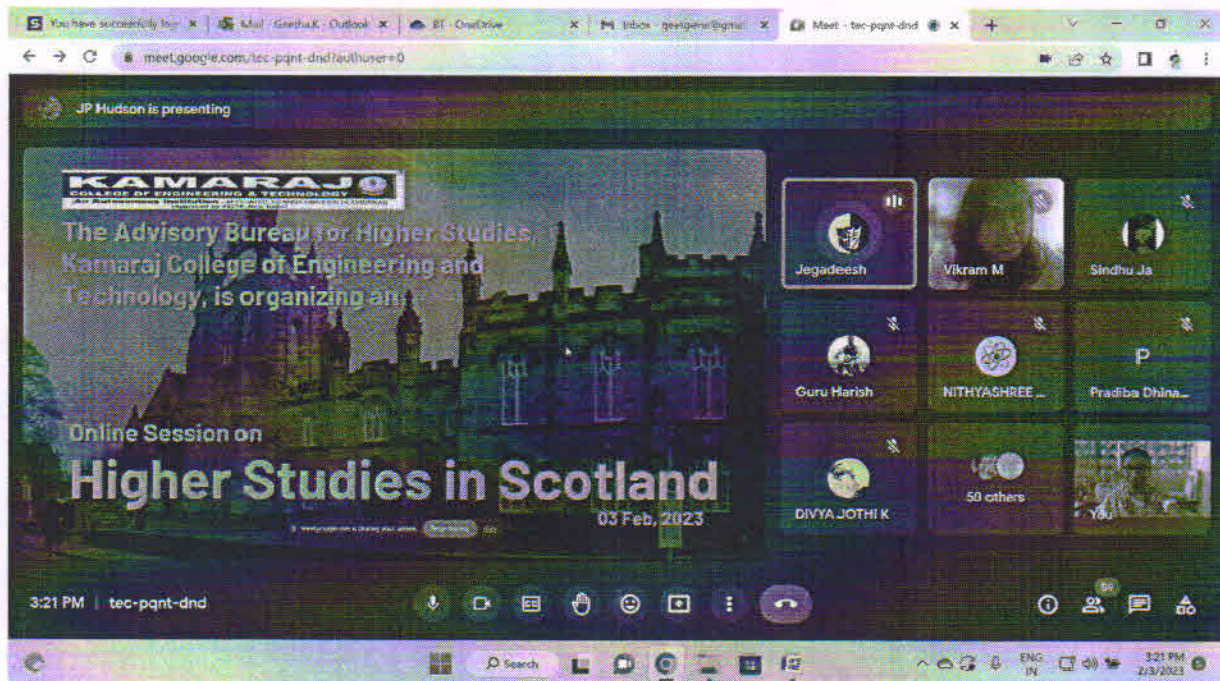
You have successfully log × Mail - Geetha.K - Outlook × BT - OneDrive × Inbox - geetgens@gmail × Meet - tec-pqnt-dnd ×

meet.google.com/tec-pqnt-dnd?authuser=0

JP Hudson is presenting

KAMARAJ
COLLEGE OF ENGINEERING & TECHNOLOGY
An Autonomous Institution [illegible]

The Advisory Bureau for Higher Studies, Kamaraj College of Engineering and Technology, is organizing an

Online Session on
Higher Studies in Scotland
03 Feb, 2023

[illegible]

Jegadeesh
Vikram M
Sindhu Ja
Guru Harish
NITHYASHREE ...
P
Pradiba Dhina...
DIVYA JOTHI K
50 others
You

3:21 PM | tec-pqnt-dnd

59

Search

ENG IN
3:21 PM
2/3/2023